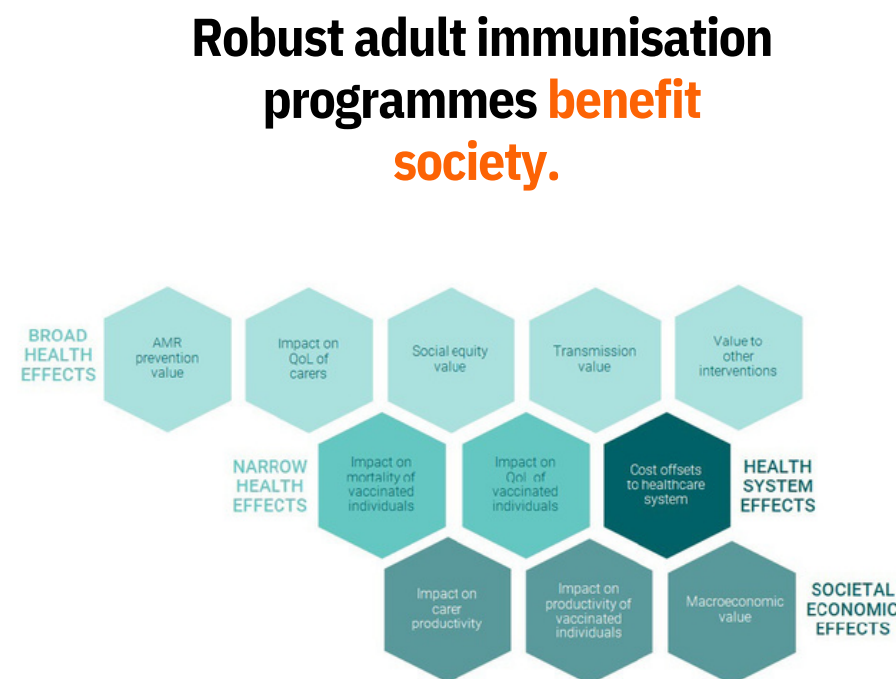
Robust adult immunisation programmes benefit society.

BROAD HEALTH EFFECTS

AMR prevention value

Impact on QoL of carers

Social equity value

Transmission value

Value to other interventions

NARROW HEALTH EFFECTS

Impact on mortality of vaccinated individuals

Impact on QoL of vaccinated individuals

Cost offsets to healthcare system

HEALTH SYSTEM EFFECTS

Impact on carer productivity

Impact on productivity of vaccinated individuals

Macroeconomic value

SOCIETAL ECONOMIC EFFECTS